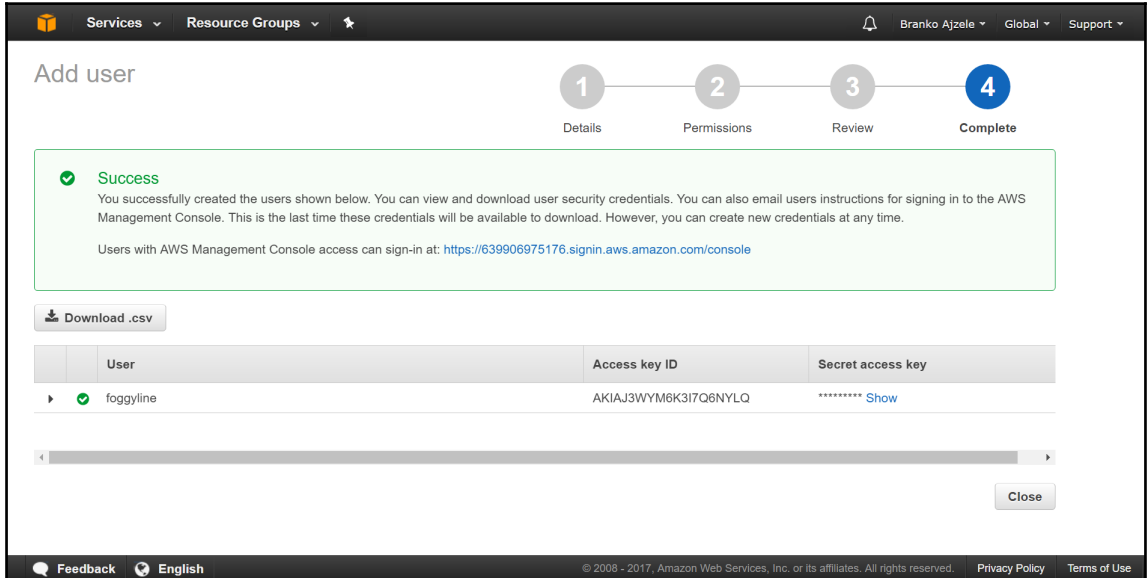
Services Resource Groups

Branko Ajzele Global Support

Add user

1 Details
2 Permissions
3 Review
4 Complete

Success

You successfully created the users shown below. You can view and download user security credentials. You can also email users instructions for signing in to the AWS Management Console. This is the last time these credentials will be available to download. However, you can create new credentials at any time.

Users with AWS Management Console access can sign-in at: https://639906975176.signin.aws.amazon.com/console

Download .csv

| | | User | Access key ID | Secret access key |
|---|---|---|---|---|
| | | foggyline | AKIAJ3WYM6K3I7Q6NYLQ | ********* Show |

Close

Feedback English

© 2008 - 2017, Amazon Web Services, Inc. or its affiliates. All rights reserved. Privacy Policy Terms of Use